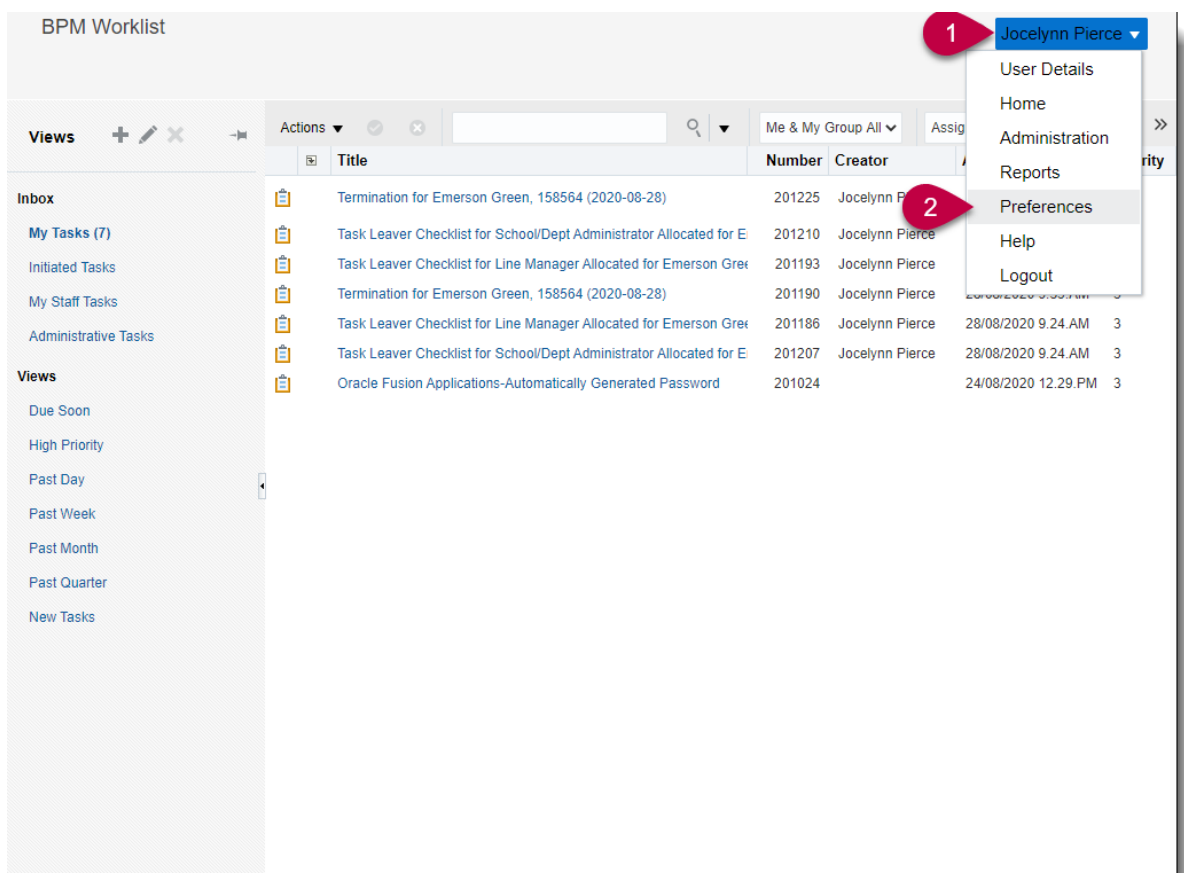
BPM Worklist

1 Jocelynn Pierce ▾

User Details
Home
Administration
Reports
2 Preferences
Help
Logout

Views

Inbox
My Tasks (7)
Initiated Tasks
My Staff Tasks
Administrative Tasks

Views
Due Soon
High Priority
Past Day
Past Week
Past Month
Past Quarter
New Tasks

Actions ▾ Me & My Group All Assig

| Title | Number | Creator | A | rity |
|---|---|---|---|---|
| Termination for Emerson Green, 158564 (2020-08-28) | 201225 | Jocelynn P | | |
| Task Leaver Checklist for School/Dept Administrator Allocated for E | 201210 | Jocelynn Pierce | | |
| Task Leaver Checklist for Line Manager Allocated for Emerson Gree | 201193 | Jocelynn Pierce | | |
| Termination for Emerson Green, 158564 (2020-08-28) | 201190 | Jocelynn Pierce | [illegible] | 3 |
| Task Leaver Checklist for Line Manager Allocated for Emerson Gree | 201186 | Jocelynn Pierce | 28/08/2020 9.24.AM | 3 |
| Task Leaver Checklist for School/Dept Administrator Allocated for E | 201207 | Jocelynn Pierce | 28/08/2020 9.24.AM | 3 |
| Oracle Fusion Applications-Automatically Generated Password | 201024 | | 24/08/2020 12.29.PM | 3 |